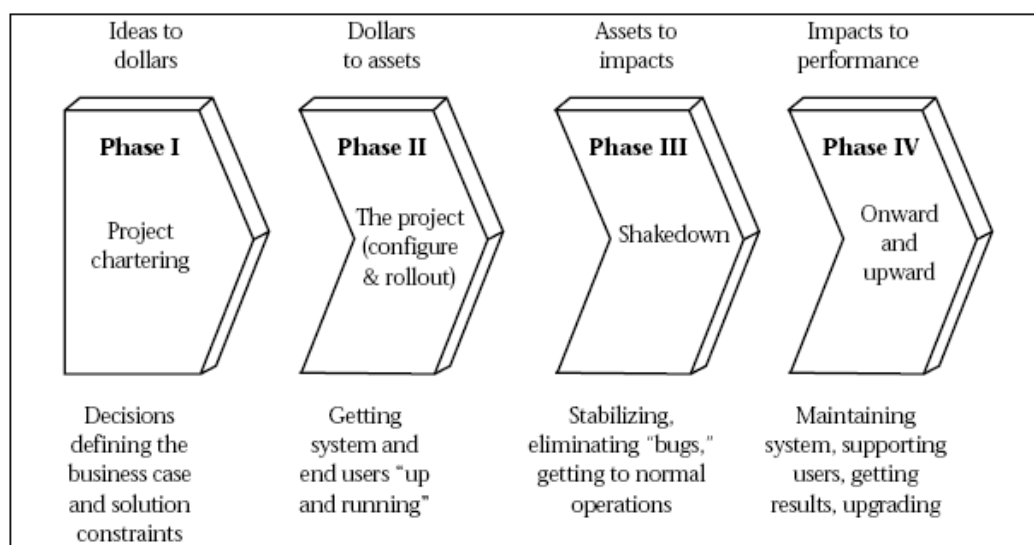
Ideas to dollars

Phase I

Project chartering

Decisions defining the business case and solution constraints

Dollars to assets

Phase II

The project (configure & rollout)

Getting system and end users "up and running"

Assets to impacts

Phase III

Shakedown

Stabilizing, eliminating "bugs," getting to normal operations

Impacts to performance

Phase IV

Onward and upward

Maintaining system, supporting users, getting results, upgrading